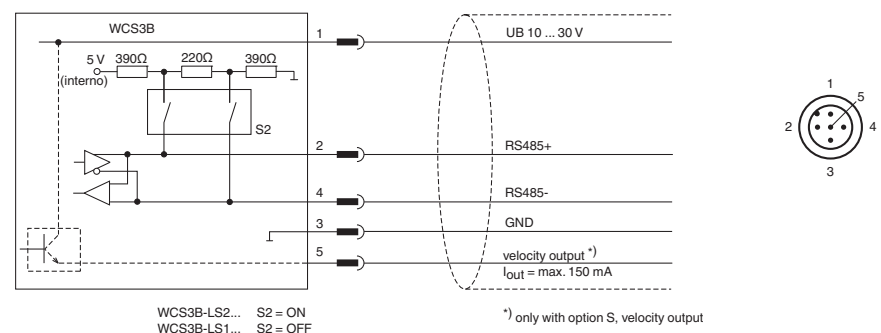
WCS3B

5 V (interno) 390Ω 220Ω 390Ω

S2

1 UB 10 ... 30 V

2 RS485+

4 RS485-

3 GND

5 velocity output *)
$I_{out}$ = max. 150 mA

1 5 2 4 3

WCS3B-LS2... S2 = ON
WCS3B-LS1... S2 = OFF

*) only with option S, velocity output